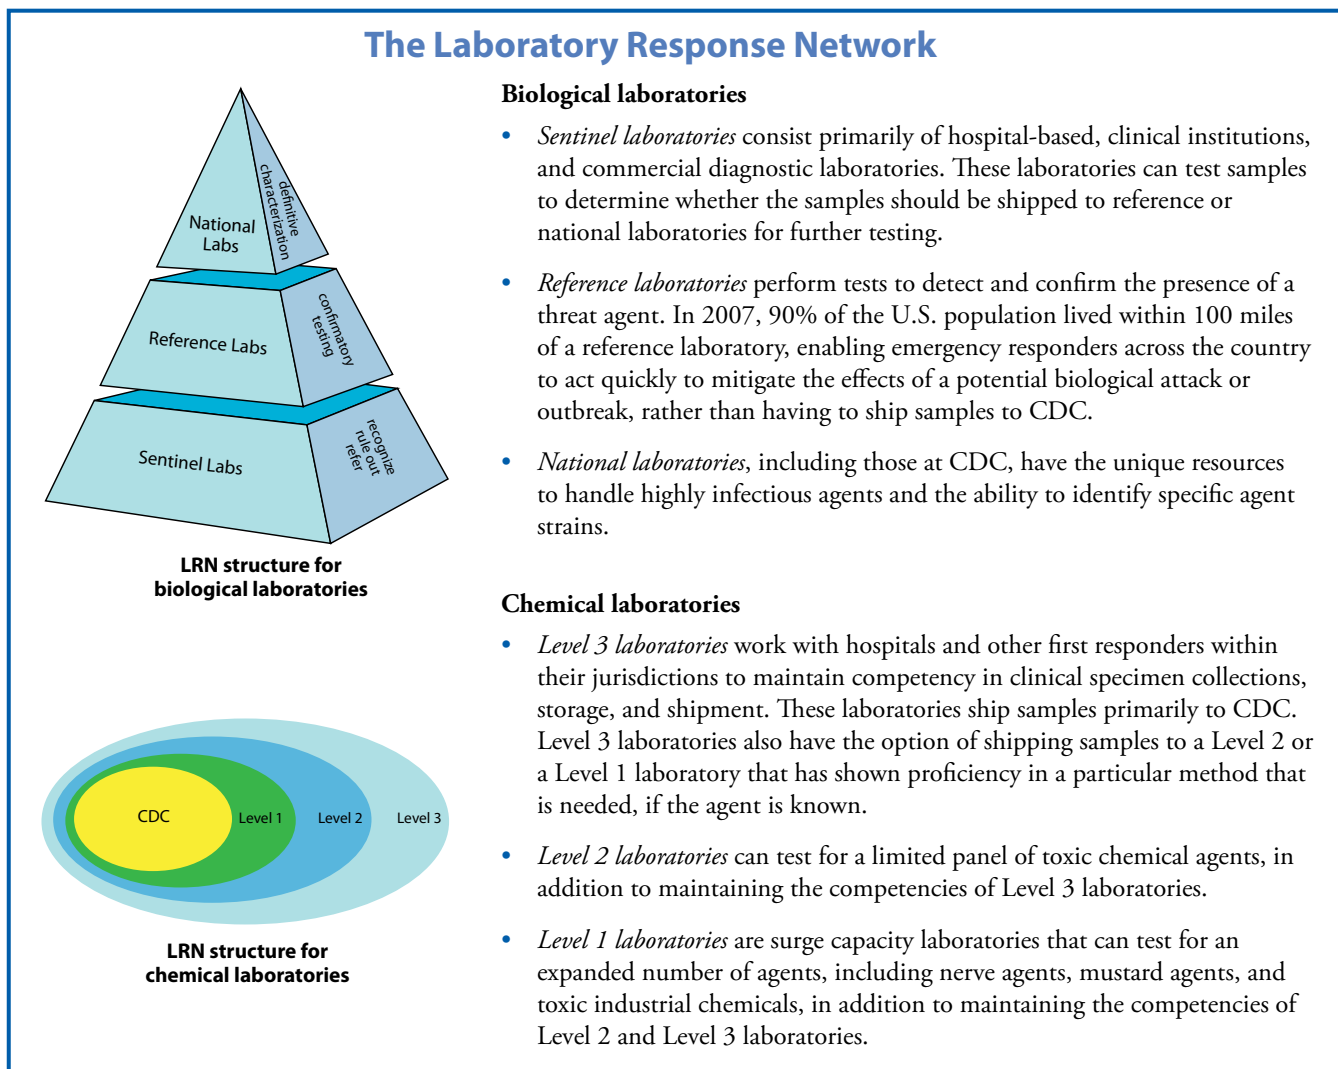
The Laboratory Response Network

National Labs

definitive characterization

Reference Labs

confirmatory testing

Sentinel Labs

recognize rule out refer

LRN structure for biological laboratories

CDC

Level 1

Level 2

Level 3

LRN structure for chemical laboratories

Biological laboratories

- *Sentinel laboratories* consist primarily of hospital-based, clinical institutions, and commercial diagnostic laboratories. These laboratories can test samples to determine whether the samples should be shipped to reference or national laboratories for further testing.

- *Reference laboratories* perform tests to detect and confirm the presence of a threat agent. In 2007, 90% of the U.S. population lived within 100 miles of a reference laboratory, enabling emergency responders across the country to act quickly to mitigate the effects of a potential biological attack or outbreak, rather than having to ship samples to CDC.

- *National laboratories*, including those at CDC, have the unique resources to handle highly infectious agents and the ability to identify specific agent strains.

Chemical laboratories

- *Level 3 laboratories* work with hospitals and other first responders within their jurisdictions to maintain competency in clinical specimen collections, storage, and shipment. These laboratories ship samples primarily to CDC. Level 3 laboratories also have the option of shipping samples to a Level 2 or a Level 1 laboratory that has shown proficiency in a particular method that is needed, if the agent is known.

- *Level 2 laboratories* can test for a limited panel of toxic chemical agents, in addition to maintaining the competencies of Level 3 laboratories.

- *Level 1 laboratories* are surge capacity laboratories that can test for an expanded number of agents, including nerve agents, mustard agents, and toxic industrial chemicals, in addition to maintaining the competencies of Level 2 and Level 3 laboratories.